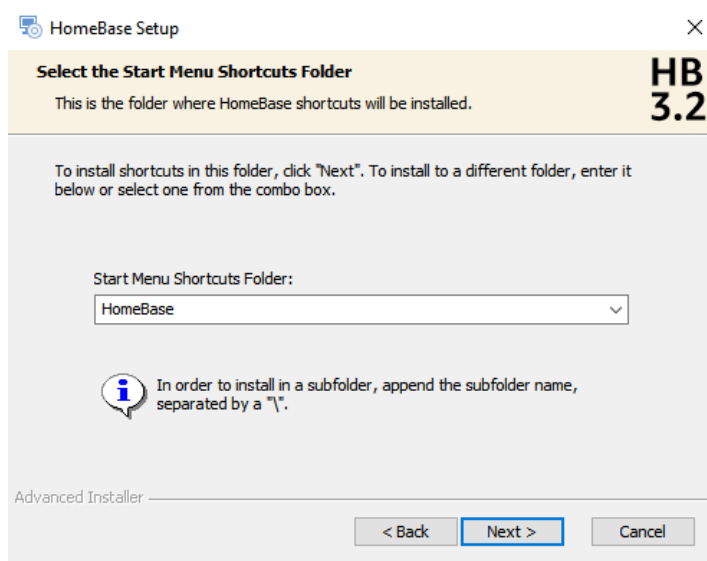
HomeBase Setup

×

Select the Start Menu Shortcuts Folder

This is the folder where HomeBase shortcuts will be installed.

HB
3.2

To install shortcuts in this folder, click "Next". To install to a different folder, enter it below or select one from the combo box.

Start Menu Shortcuts Folder:

HomeBase

In order to install in a subfolder, append the subfolder name, separated by a "\".

Advanced Installer

< Back

Next >

Cancel